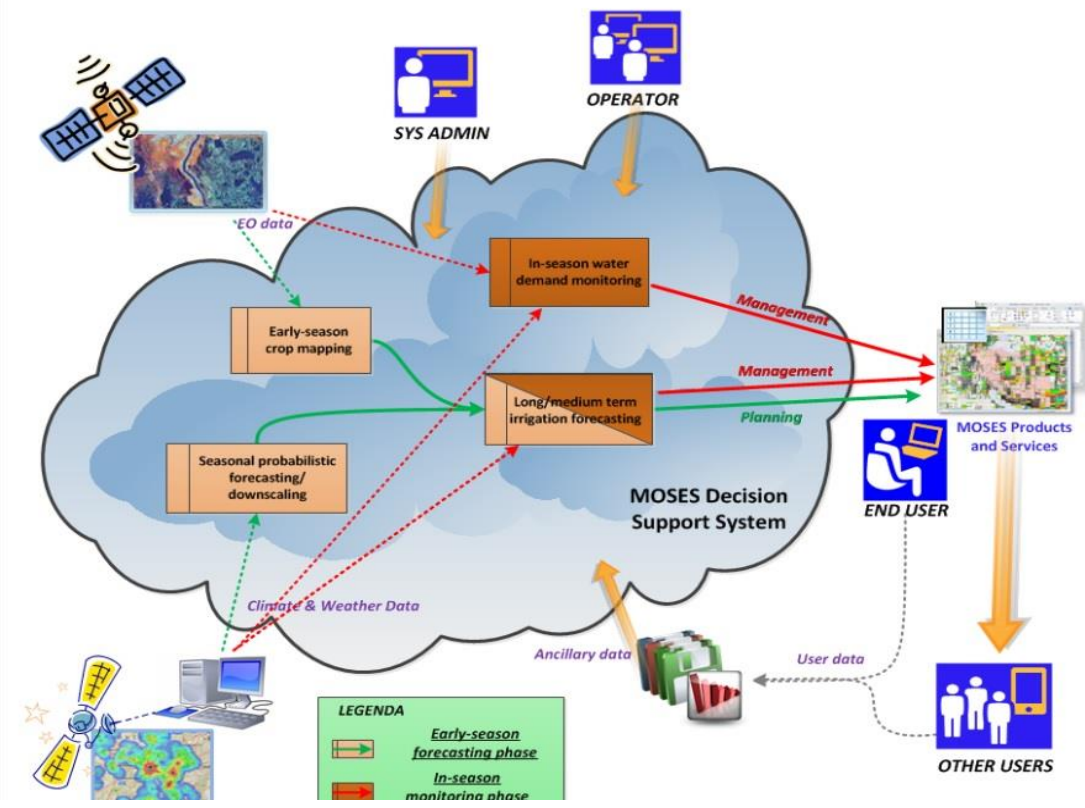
SYS ADMIN

OPERATOR

EO data

In-season water demand monitoring

Early-season crop mapping

Management

Management

Long/medium term irrigation forecasting

Planning

MOSES Products and Services

Seasonal probabilistic forecasting/ downscaling

MOSES Decision Support System

END USER

Climate & Weather Data

Ancillary data

User data

LEGENDA

Early-season forecasting phase

In-season monitoring phase

OTHER USERS